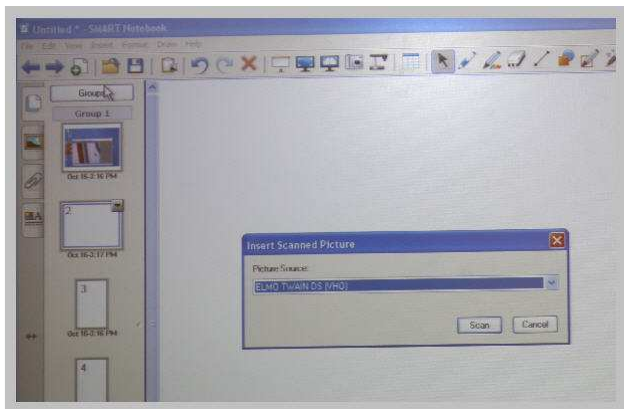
Untitled * - SMART Notebook

File Edit View Insert Format Draw Help

Groups

Group 1

Oct 16-2:16 PM

2

Oct 16-2:17 PM

3

Oct 16-2:16 PM

4

Insert Scanned Picture

Picture Source:

ELMO TWAIN DS (VHO)

Scan

Cancel